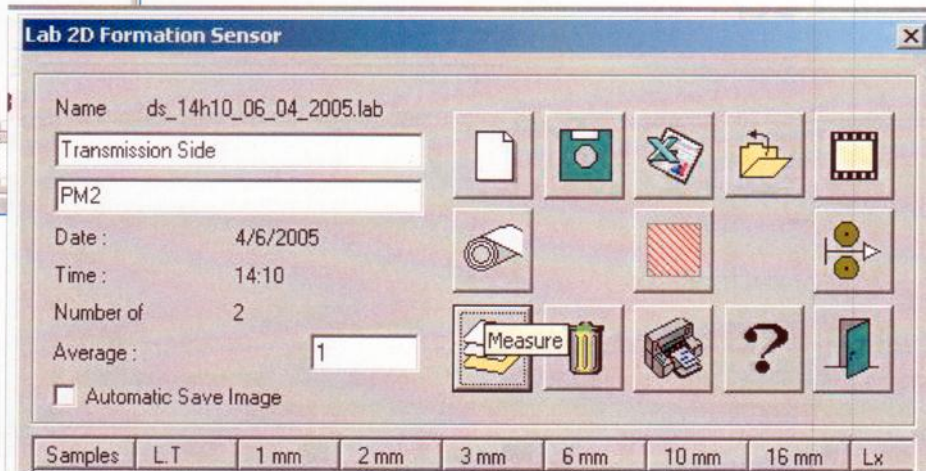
Lab 2D Formation Sensor

Name ds_14h10_06_04_2005.lab

Transmission Side

PM2

Date : 4/6/2005

Time : 14:10

Number of 2

Average : 1

Automatic Save Image

Measure

| Samples | L.T | 1 mm | 2 mm | 3 mm | 6 mm | 10 mm | 16 mm | Lx |
|---|---|---|---|---|---|---|---|---|